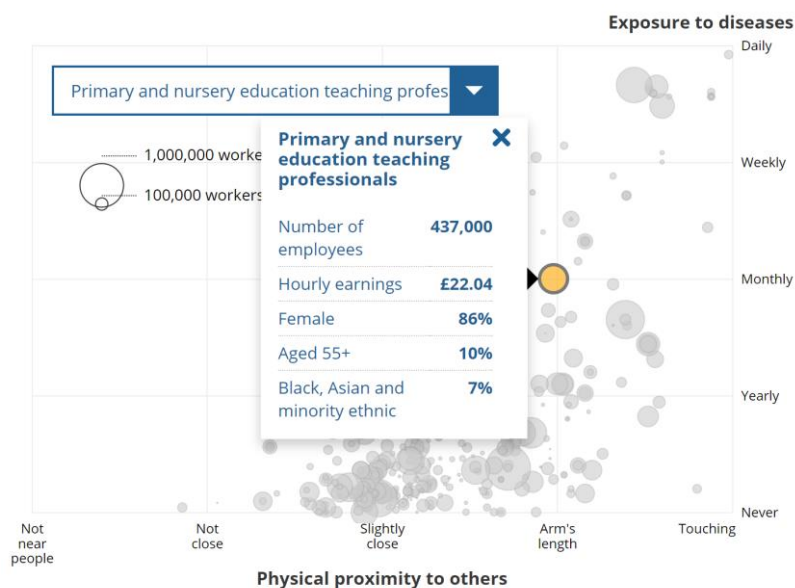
Exposure to diseases

Daily

Weekly

Monthly

Yearly

Never

Primary and nursery education teaching profes

1,000,000 worke

100,000 workers

Primary and nursery education teaching professionals

| | |
|---|---|
| Number of employees | 437,000 |
| Hourly earnings | £22.04 |
| Female | 86% |
| Aged 55+ | 10% |
| Black, Asian and minority ethnic | 7% |

Not near people

Not close

Slightly close

Arm's length

Touching

Physical proximity to others